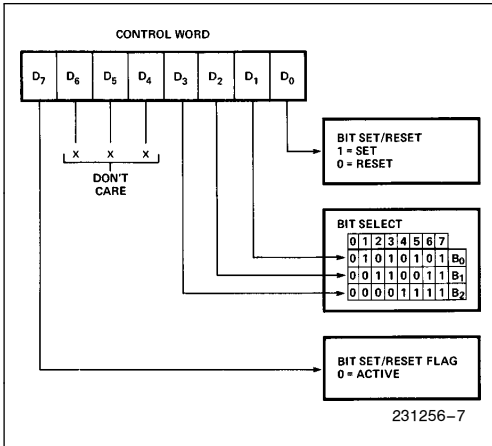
CONTROL WORD

$D_7$ $D_6$ $D_5$ $D_4$ $D_3$ $D_2$ $D_1$ $D_0$

X X X
DON'T CARE

BIT SET/RESET
1 = SET
0 = RESET

BIT SELECT

| 0 | 1 | 2 | 3 | 4 | 5 | 6 | 7 | |
|---|---|---|---|---|---|---|---|---|
| 0 | 1 | 0 | 1 | 0 | 1 | 0 | 1 | $B_0$ |
| 0 | 0 | 1 | 1 | 0 | 0 | 1 | 1 | $B_1$ |
| 0 | 0 | 0 | 0 | 1 | 1 | 1 | 1 | $B_2$ |

BIT SET/RESET FLAG
0 = ACTIVE

231256–7